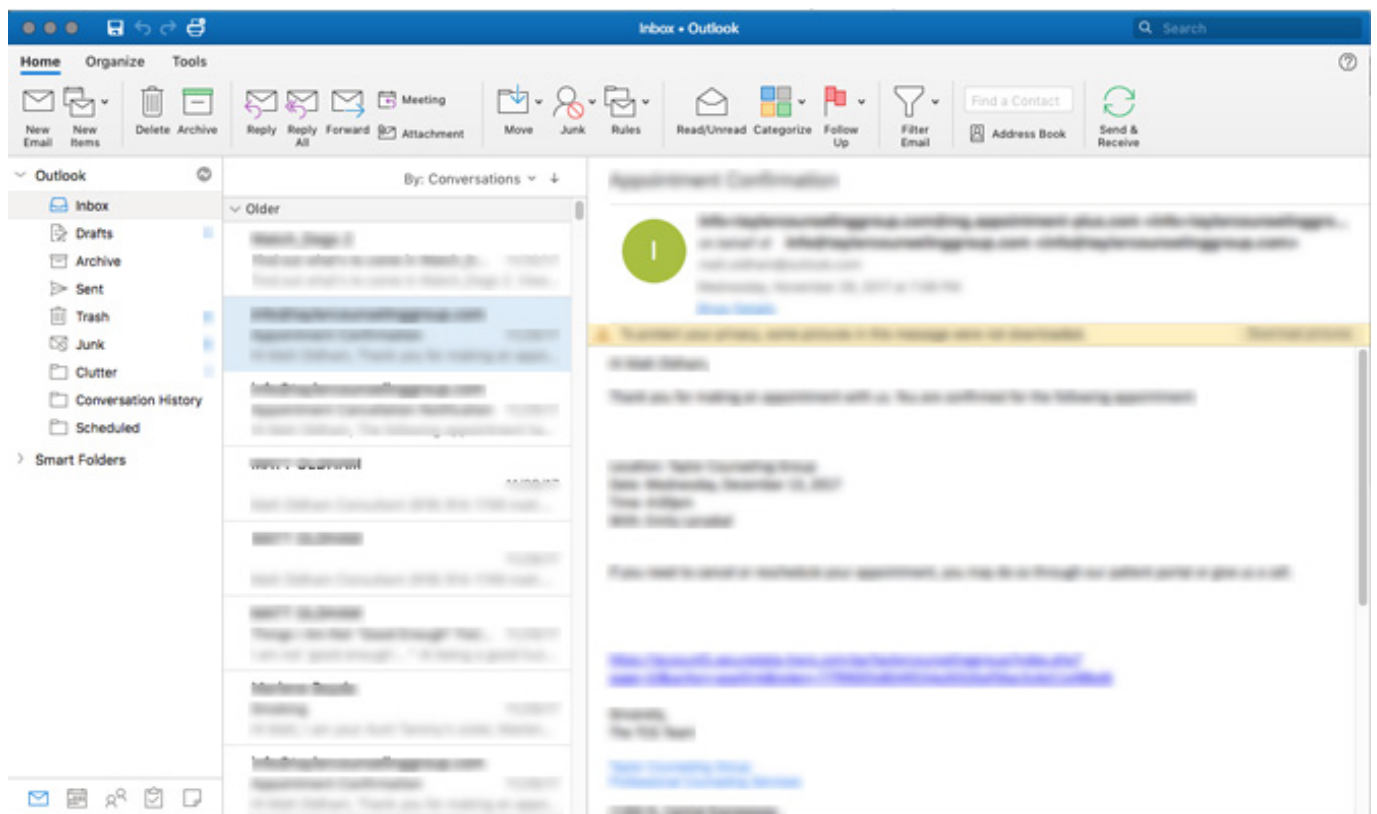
Inbox • Outlook

Search

Home Organize Tools

New Email
New Items
Delete
Archive
Reply
Reply All
Forward
Meeting
Attachment
Move
Junk
Rules
Read/Unread
Categorize
Follow Up
Filter Email
Find a Contact
Address Book
Send & Receive

Outlook
Inbox
Drafts
Archive
Sent
Trash
Junk
Clutter
Conversation History
Scheduled
Smart Folders

By: Conversations
Older

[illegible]

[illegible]

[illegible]